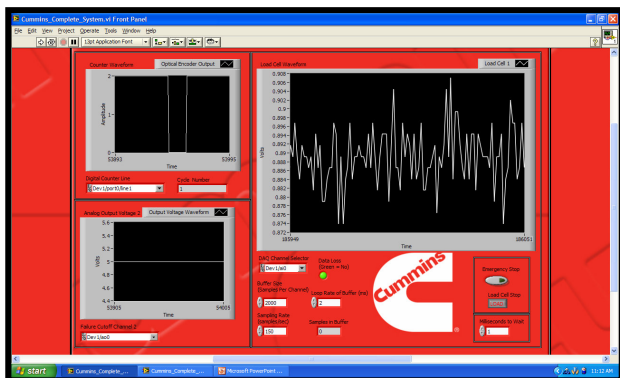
Cummins_Complete_System.vi Front Panel

File Edit View Project Operate Tools Window Help

13pt Application Font

Counter Waveform

Optical Encoder Output

Amplitude

1

0

53893

53995

Time

Digital Counter Line

Dev1/port0/line1

Code Number

1

Analog Output Voltage 2

Output Voltage Waveform

5.6

5.4

5.2

5

4.8

4.6

4.4

Volts

53905

54005

Time

Failure Cutoff Channel 2

Dev1/ao0

Load Cell Waveform

Load Cell 1

0.908

0.906

0.904

0.902

0.9

0.898

0.896

0.894

0.892

0.89

0.888

0.886

0.884

0.882

0.88

0.878

0.876

0.874

0.872

Volts

185948

186051

Time

DAQ Channel Selector

Dev1/ai0

Data Loss (Green = No)

Buffer Size (Samples Per Channel)

2000

Loop Rate of Buffer (ms)

2

Sampling Rate (Samples/sec)

150

Samples in Buffer

0

Cummins

Emergency Stop

Load Cell Stop

STOP

Milliseconds to Wait

1

start

Cummins_Complete...

Cummins_Complete_...

Microsoft PowerPoint ...

11:12 AM